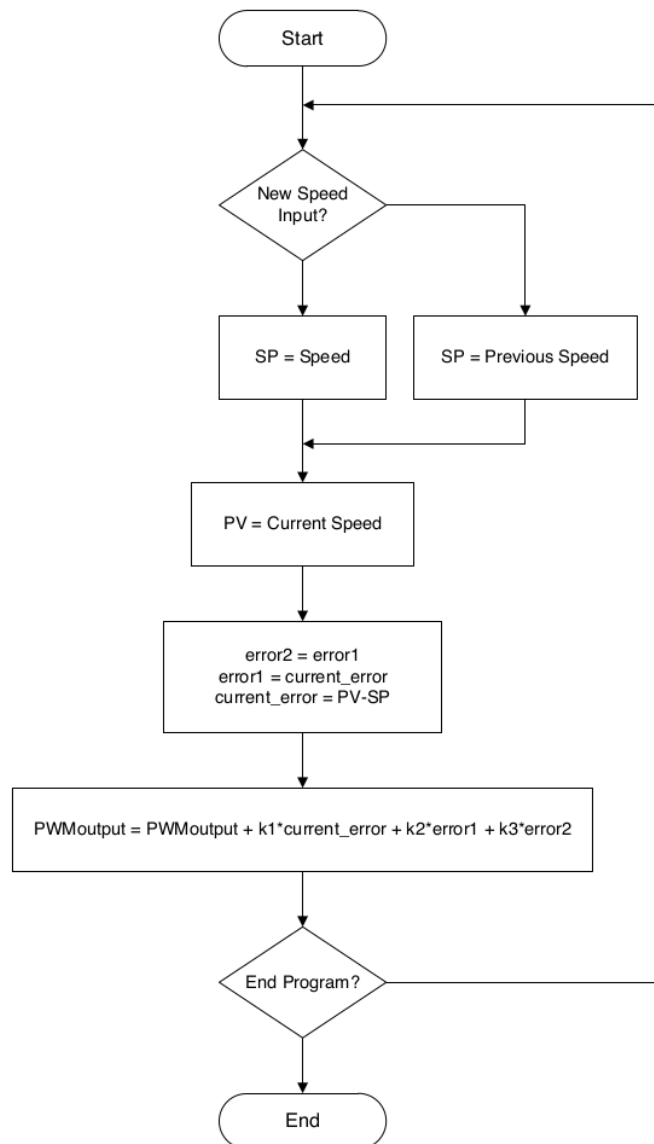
Start

New Speed Input?

SP = Speed

SP = Previous Speed

PV = Current Speed

error2 = error1
error1 = current_error
current_error = PV-SP

PWMoutput = PWMoutput + k1*current_error + k2*error1 + k3*error2

End Program?

End